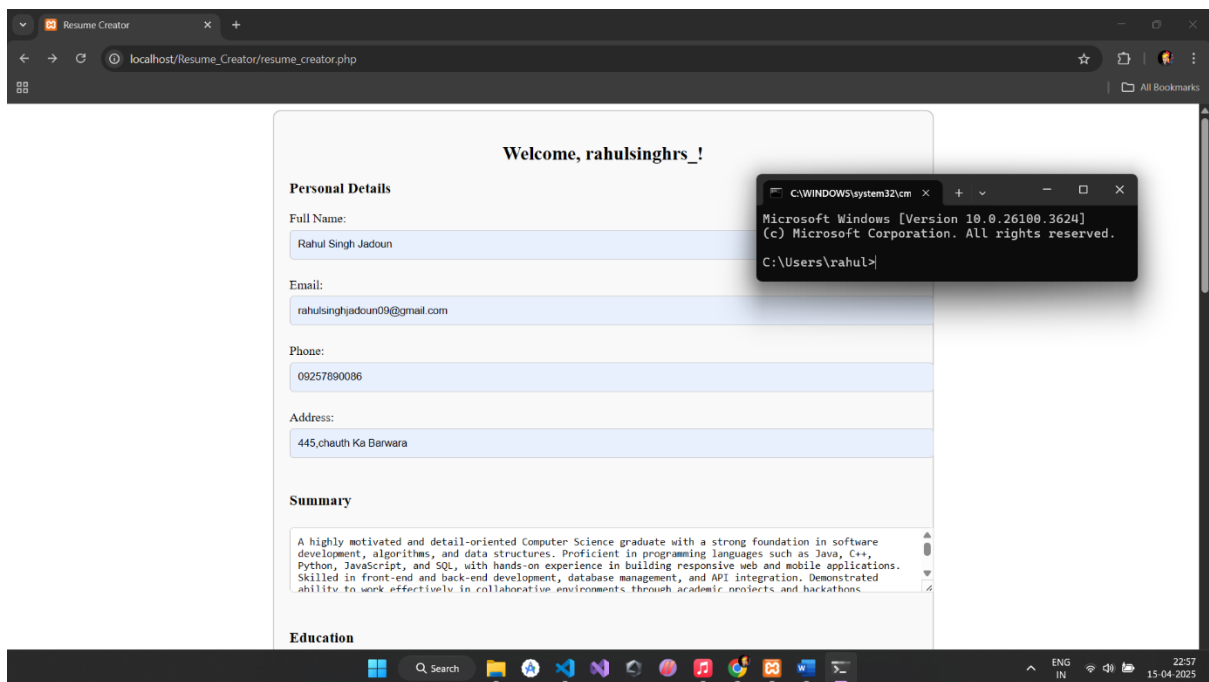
Resume Creator

localhost/Resume_Creator/resume_creator.php

All Bookmarks

Welcome, rahulsinghrs_!

Personal Details

Full Name:

Rahul Singh Jadoun

Email:

rahulsinghjadoun09@gmail.com

Phone:

09257890086

Address:

445,chauth Ka Barwara

Summary

A highly motivated and detail-oriented Computer Science graduate with a strong foundation in software development, algorithms, and data structures. Proficient in programming languages such as Java, C++, Python, JavaScript, and SQL, with hands-on experience in building responsive web and mobile applications. Skilled in front-end and back-end development, database management, and API integration. Demonstrated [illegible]

Education

C:\WINDOWS\system32\cm

Microsoft Windows [Version 10.0.26100.3624]
(c) Microsoft Corporation. All rights reserved.

C:\Users\rahul>

Search

ENG IN

22:57
15-04-2025